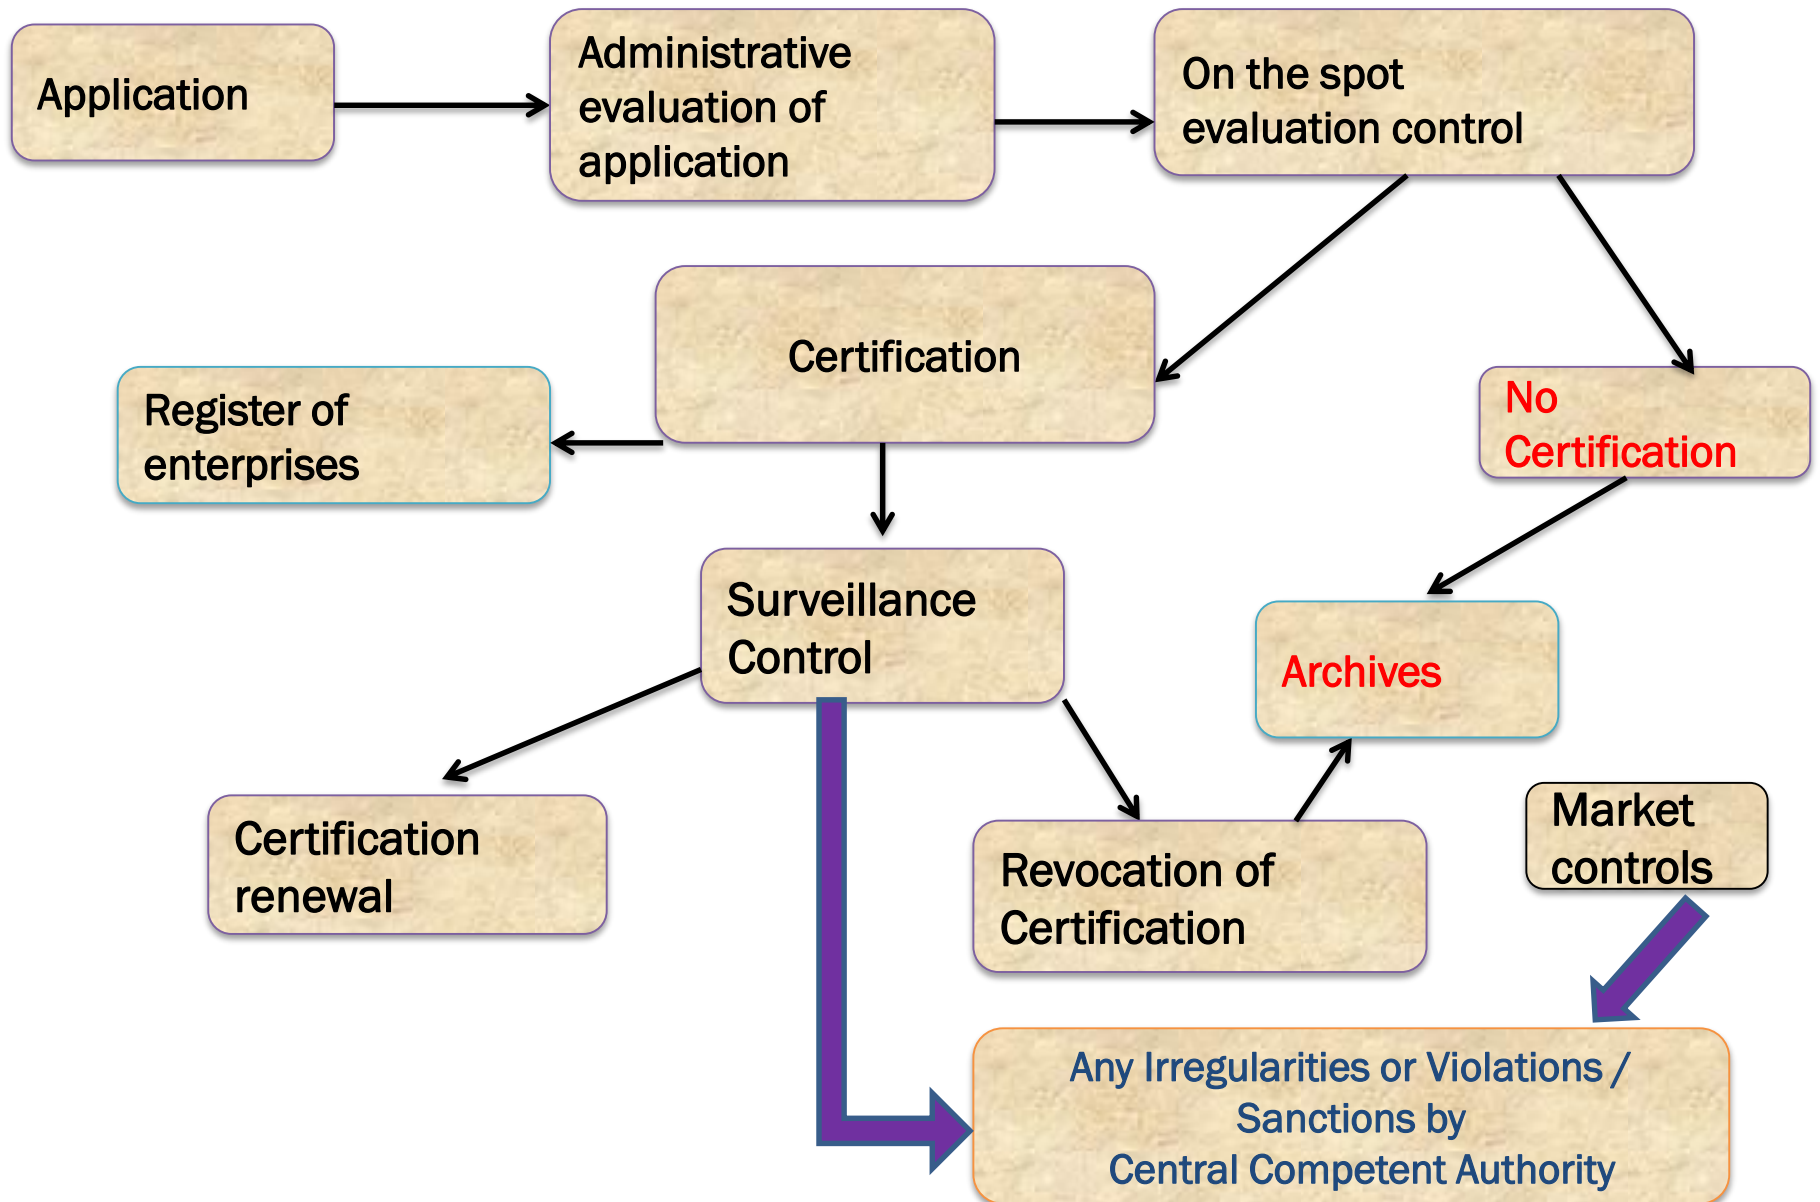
Application

Administrative evaluation of application

On the spot evaluation control

Certification

No Certification

Register of enterprises

Surveillance Control

Archives

Certification renewal

Revocation of Certification

Market controls

Any Irregularities or Violations / Sanctions by Central Competent Authority